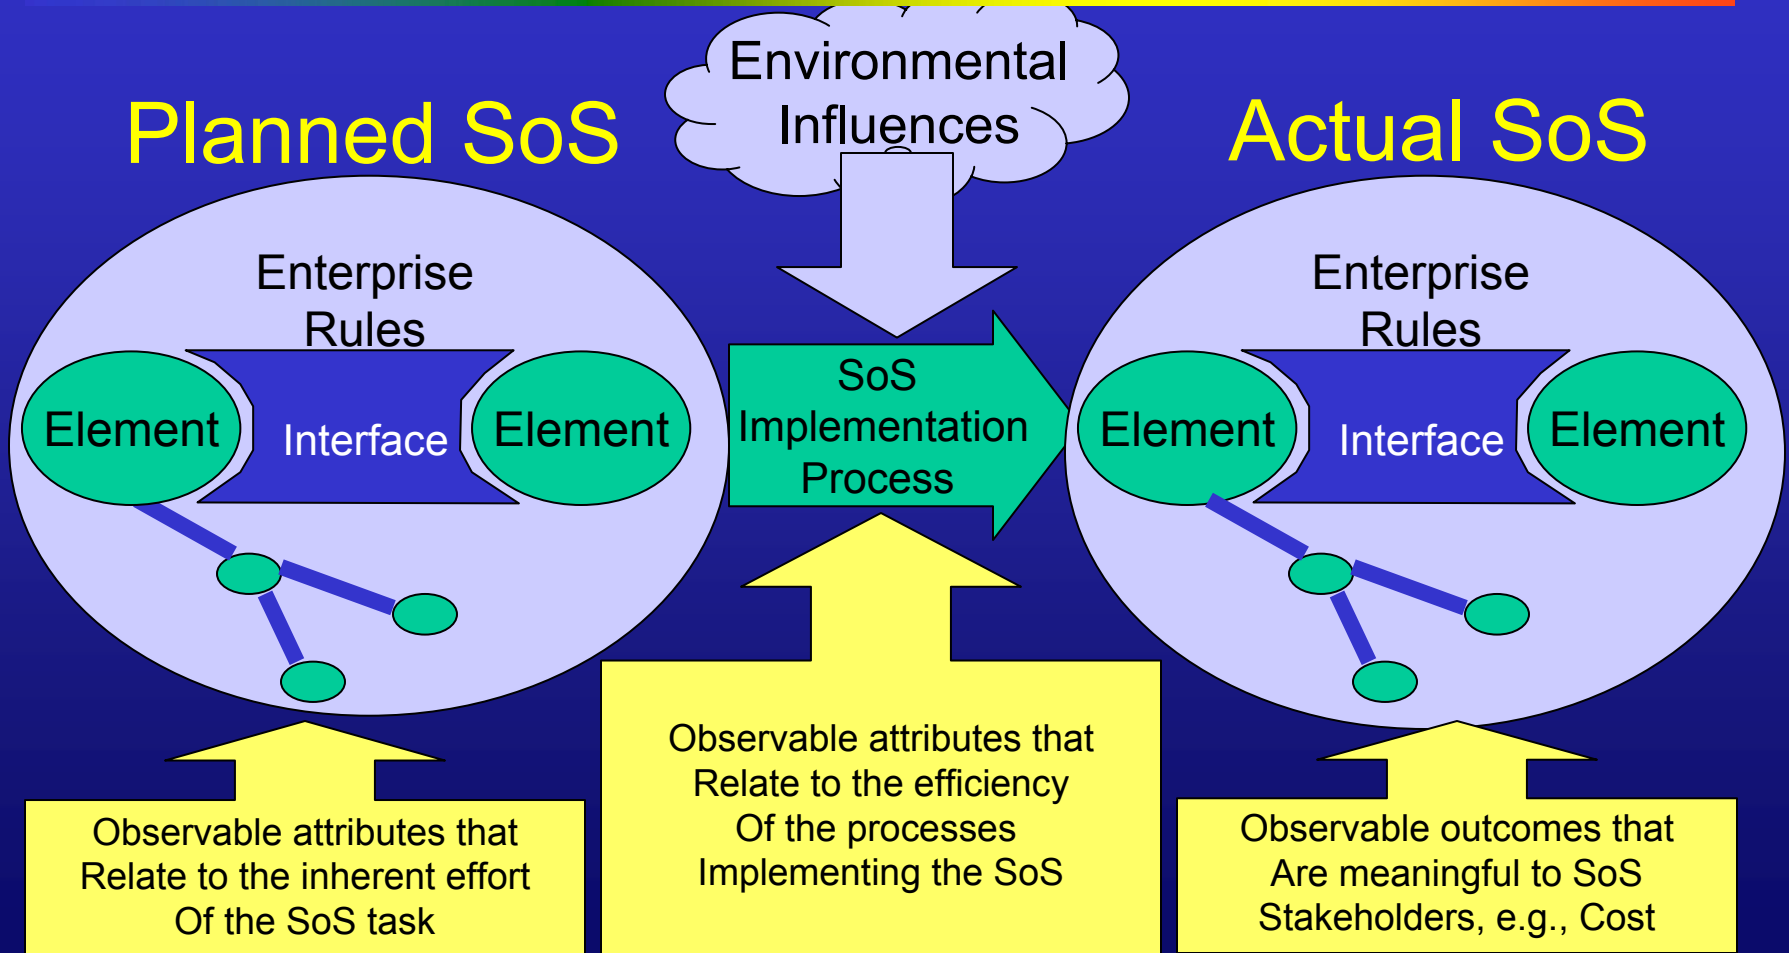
Planned SoS

Environmental Influences

Actual SoS

Enterprise Rules

Element

Interface

Element

SoS Implementation Process

Enterprise Rules

Element

Interface

Element

Observable attributes that Relate to the inherent effort Of the SoS task

Observable attributes that Relate to the efficiency Of the processes Implementing the SoS

Observable outcomes that Are meaningful to SoS Stakeholders, e.g., Cost